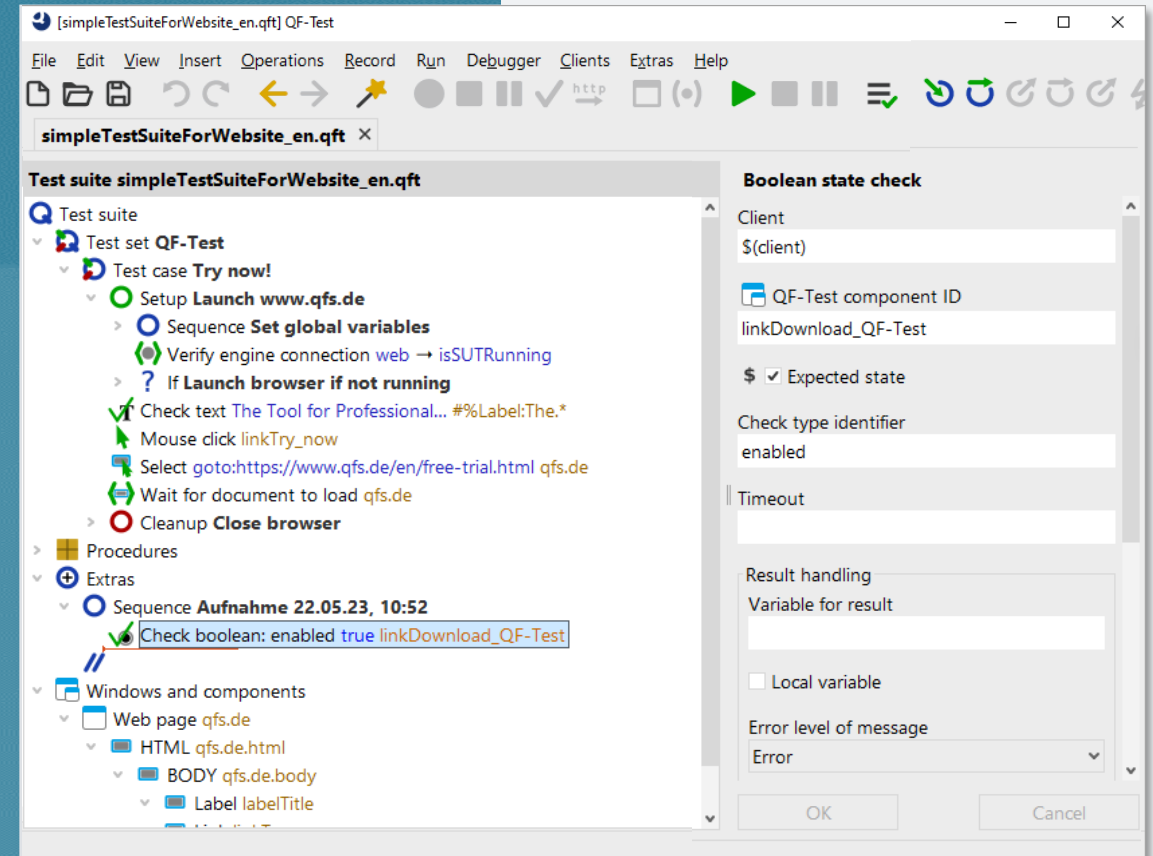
[simpleTestSuiteForWebsite_en.qft] QF-Test

File Edit View Insert Operations Record Run Debugger Clients Extras Help

simpleTestSuiteForWebsite_en.qft ✕

Test suite simpleTestSuiteForWebsite_en.qft

Test suite
Test set QF-Test
Test case Try now!
Setup Launch www.qfs.de
Sequence Set global variables
Verify engine connection web → isSUTRunning
If Launch browser if not running
Check text The Tool for Professional... #%Label:The.*
Mouse click linkTry_now
Select goto:https://www.qfs.de/en/free-trial.html qfs.de
Wait for document to load qfs.de
Cleanup Close browser
Procedures
Extras
Sequence Aufnahme 22.05.23, 10:52
Check boolean: enabled true linkDownload_QF-Test
Windows and components
Web page qfs.de
HTML qfs.de.html
BODY qfs.de.body
Label labelTitle
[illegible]

Boolean state check

Client
$(client)

QF-Test component ID
linkDownload_QF-Test

$ Expected state

Check type identifier
enabled

Timeout

Result handling
Variable for result

Local variable

Error level of message
Error

OK
Cancel